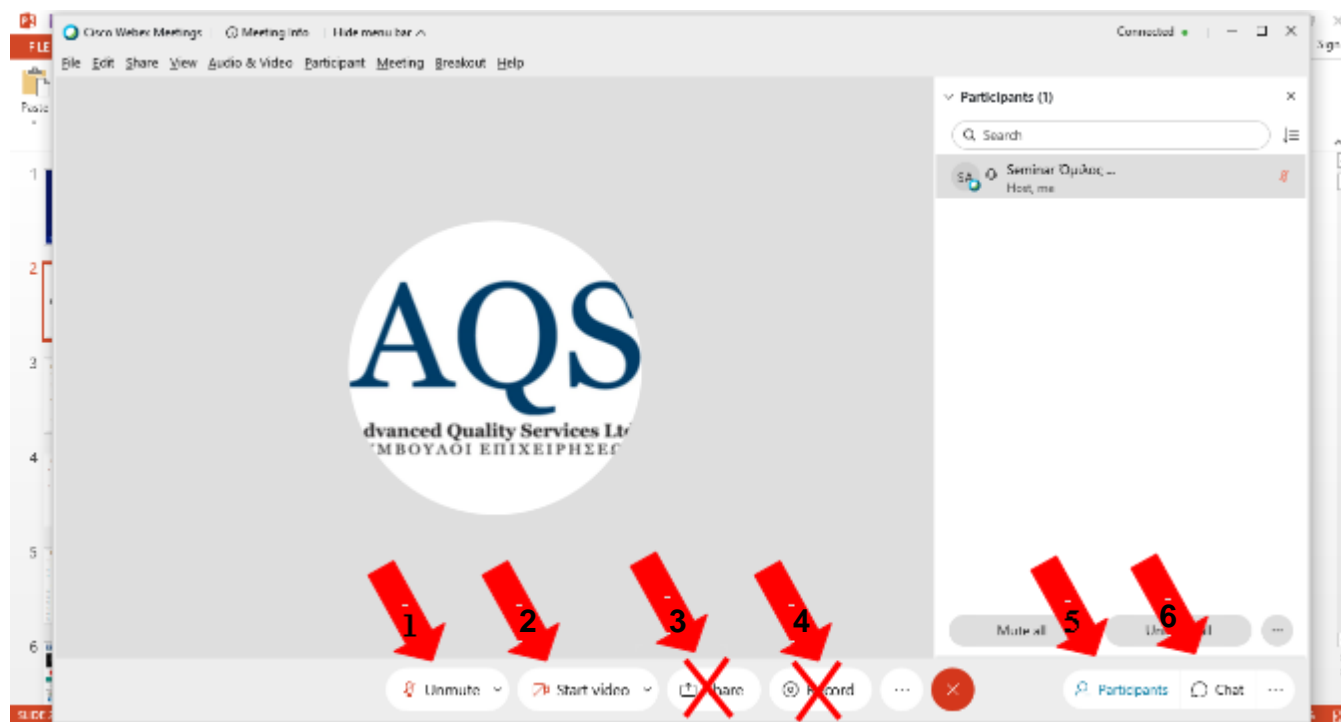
FILE
Paste
1
2
3
4
5
6
SLIDE

Cisco Webex Meetings | Meeting info | Hide menu bar ^
Connected

File Edit Share View Audio & Video Participant Meeting Breakout Help

Participants (1)
Search
SA Seminar Όμιλος ...
Host, me

AQS
dvanced Quality Services Ltd
ΥΜΒΟΥΛΟΙ ΕΠΙΧΕΙΡΗΣΕΩ

1
2
3
4
5
6

Mute all
Un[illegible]ll

Unmute
Start video
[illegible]hare
R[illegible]cord
Participants
Chat